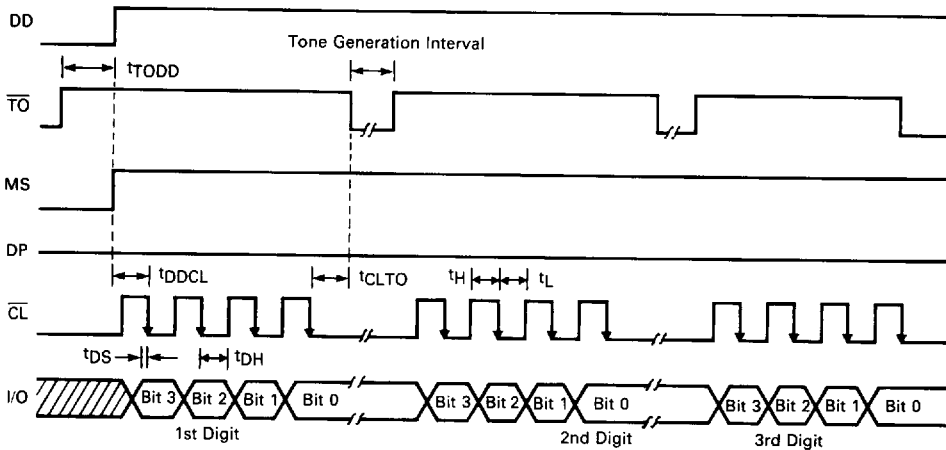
DD

Tone Generation Interval

$t_{TODD}$

$\overline{TO}$

MS

DP

$t_{DDCL}$

$t_{CLTO}$

$t_H$

$t_L$

$\overline{CL}$

$t_{DS}$

$t_{DH}$

I/O

Bit 3 Bit 2 Bit 1 Bit 0

1st Digit

Bit 3 Bit 2 Bit 1 Bit 0

2nd Digit

Bit 3 Bit 2 Bit 1 Bit 0

3rd Digit